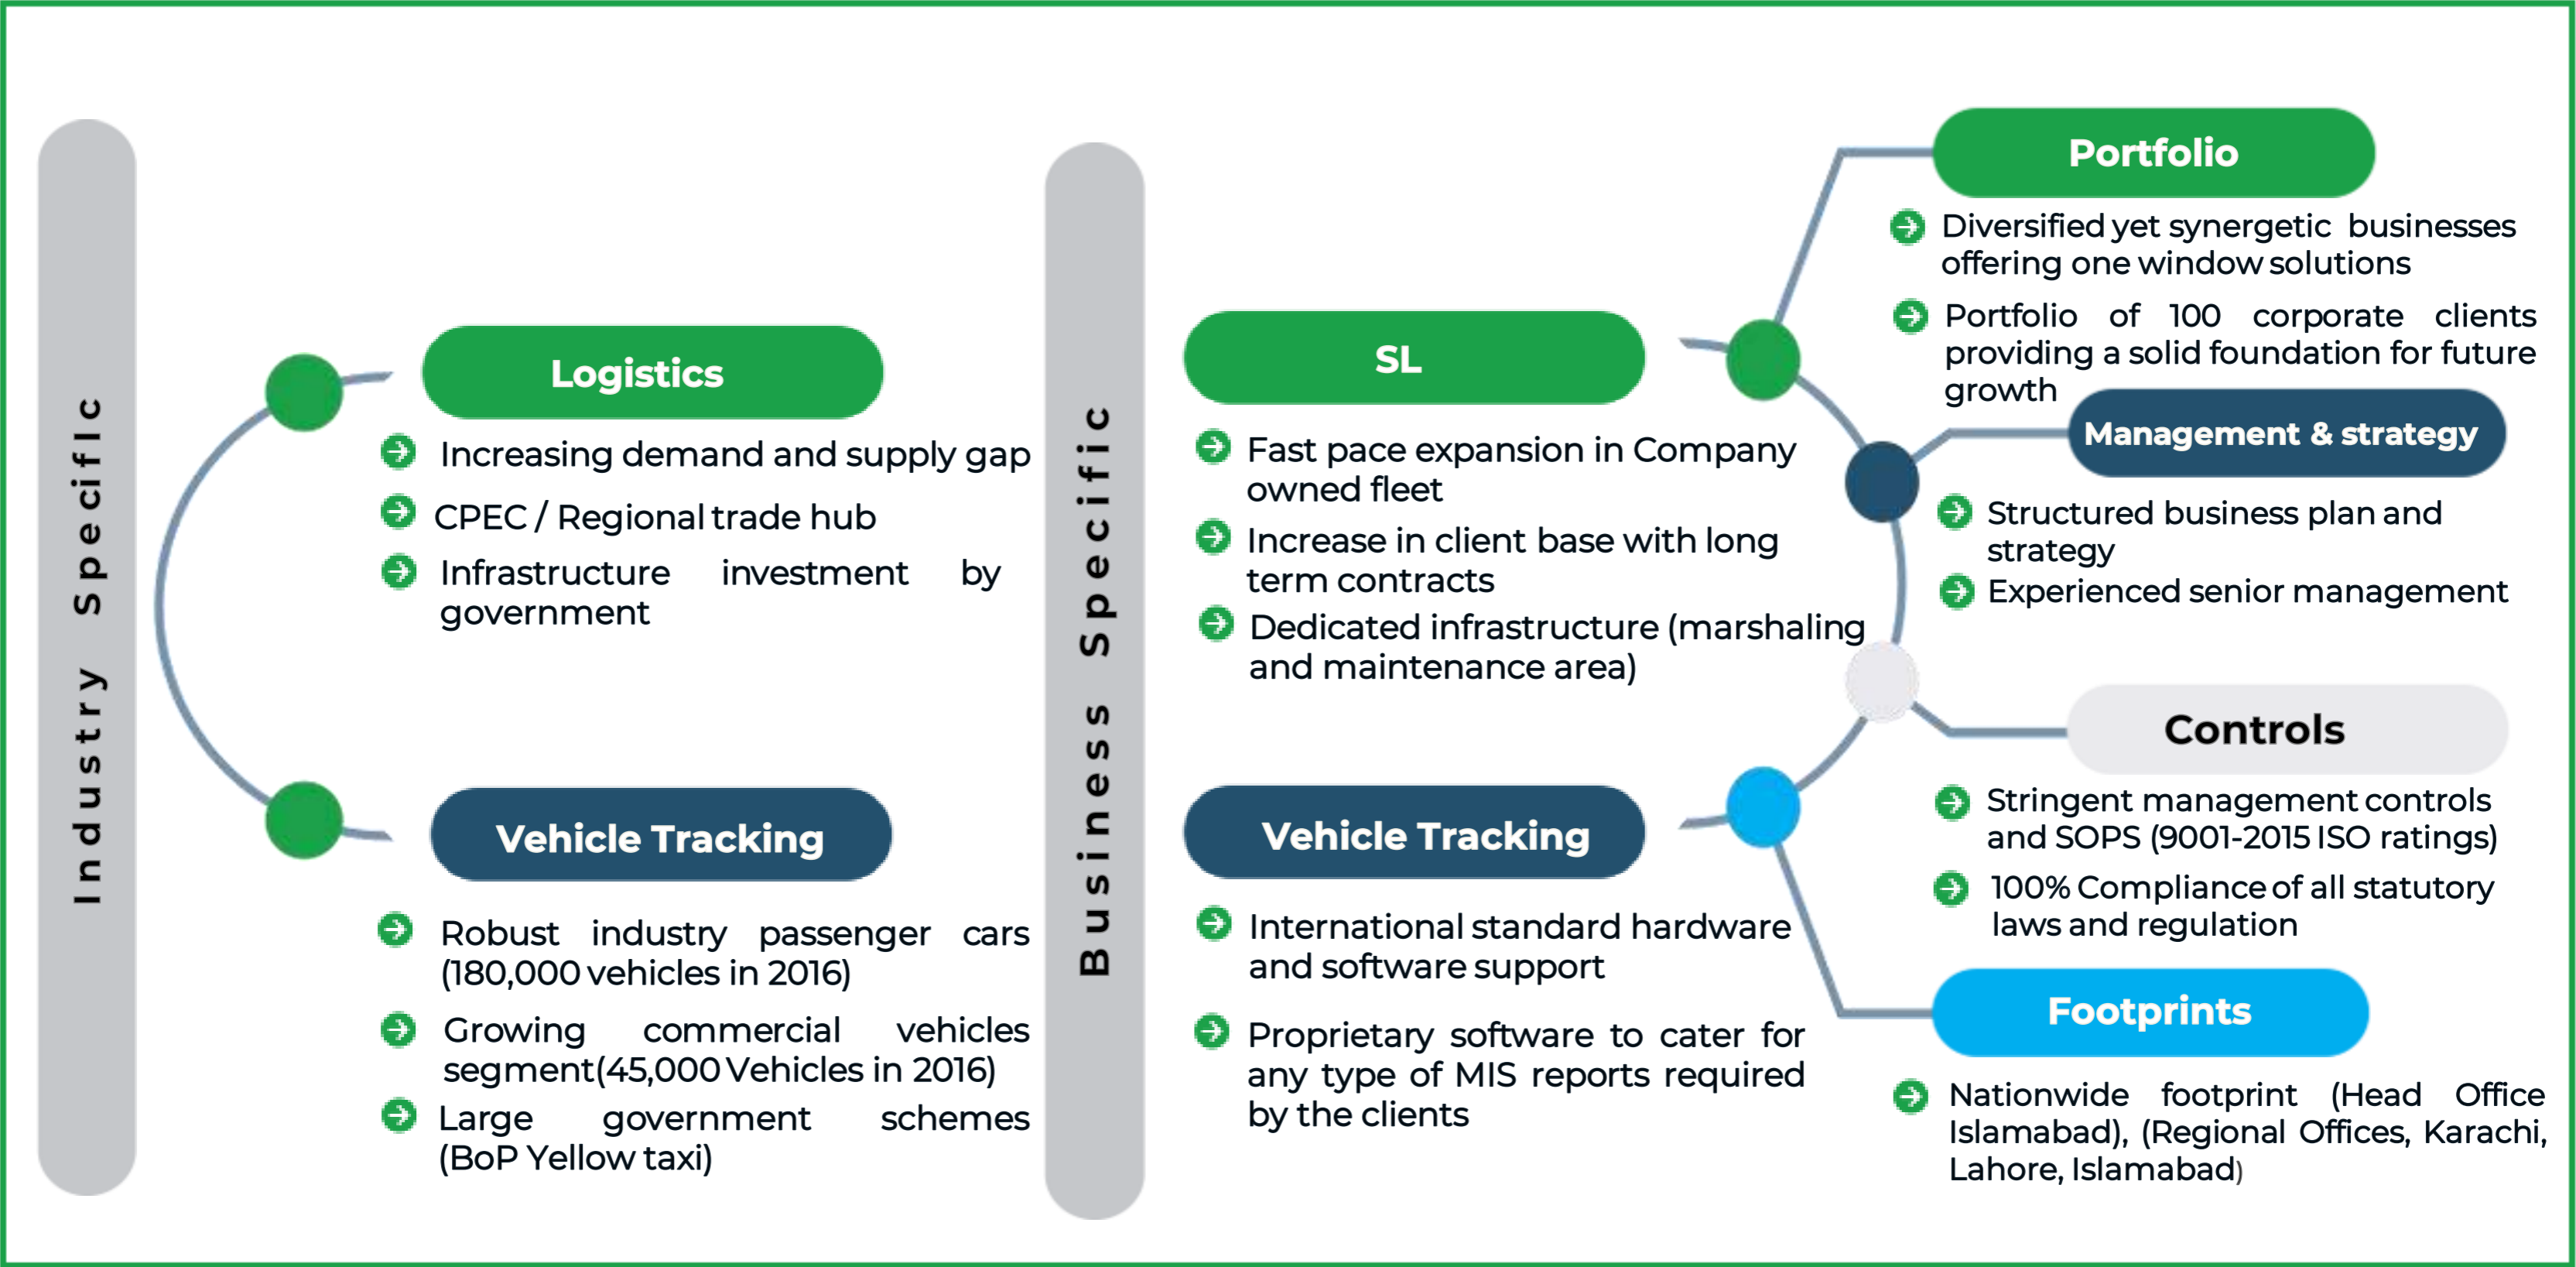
Industry Specific

Logistics

Increasing demand and supply gap

CPEC / Regional trade hub

Infrastructure investment by government

Vehicle Tracking

Robust industry passenger cars (180,000 vehicles in 2016)

Growing commercial vehicles segment(45,000 Vehicles in 2016)

Large government schemes (BoP Yellow taxi)

Business Specific

SL

Fast pace expansion in Company owned fleet

Increase in client base with long term contracts

Dedicated infrastructure (marshaling and maintenance area)

Vehicle Tracking

International standard hardware and software support

Proprietary software to cater for any type of MIS reports required by the clients

Portfolio

Diversified yet synergetic businesses offering one window solutions

Portfolio of 100 corporate clients providing a solid foundation for future growth

Management & strategy

Structured business plan and strategy

Experienced senior management

Controls

Stringent management controls and SOPS (9001-2015 ISO ratings)

100% Compliance of all statutory laws and regulation

Footprints

Nationwide footprint (Head Office Islamabad), (Regional Offices, Karachi, Lahore, Islamabad)